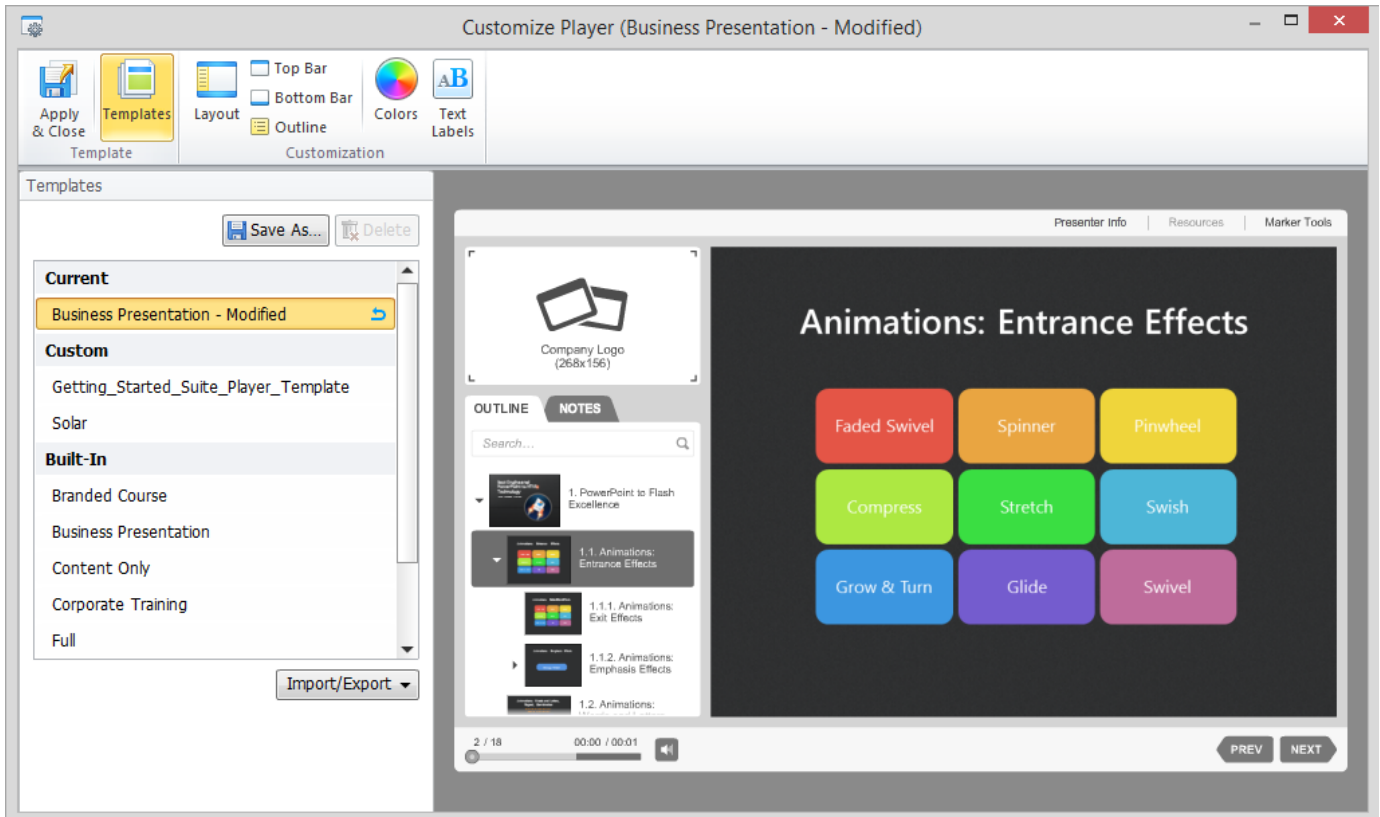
Customize Player (Business Presentation - Modified)

Apply & Close
Templates
Template
Layout
Top Bar
Bottom Bar
Outline
Colors
Text Labels
Customization

Templates
Save As...
Delete

Current
Business Presentation - Modified
Custom
Getting_Started_Suite_Player_Template
Solar
Built-In
Branded Course
Business Presentation
Content Only
Corporate Training
Full

Import/Export

Presenter Info | Resources | Marker Tools

Company Logo
(268x156)

OUTLINE
NOTES
Search...

1. PowerPoint to Flash Excellence
1.1. Animations: Entrance Effects
1.1.1. Animations: Exit Effects
1.1.2. Animations: Emphasis Effects
1.2. Animations: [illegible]

Animations: Entrance Effects

Faded Swivel
Spinner
Pinwheel
Compress
Stretch
Swish
Grow & Turn
Glide
Swivel

2 / 18
00:00 / 00:01
PREV
NEXT